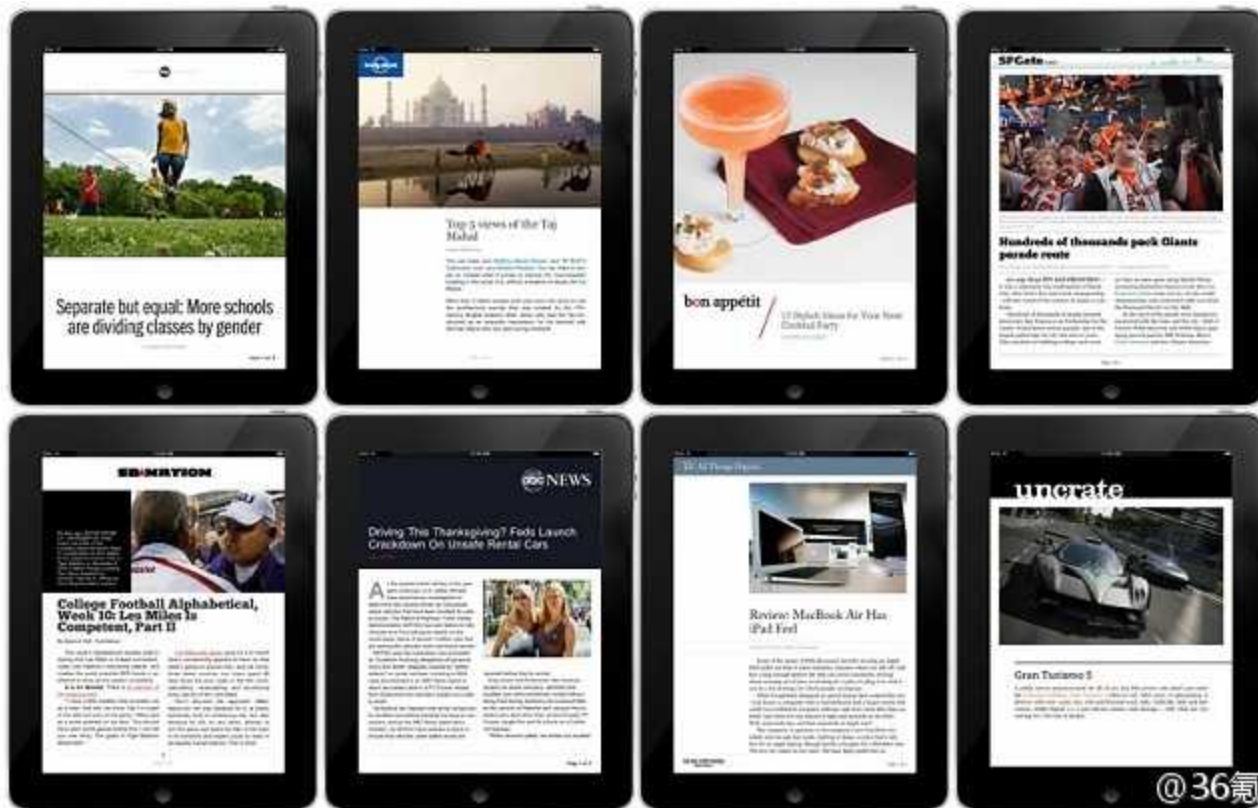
Separate but equal: More schools are dividing classes by gender

Top 5 views of the Taj Mahal

bon appétit

15 Stylish Ideas for Your Next Cocktail Party

SFGate

Hundreds of thousands pack Giants parade route

SBNATION

College Football Alphabetical, Week 10: Les Miles Is Competent, Part II

abc NEWS

Driving This Thanksgiving? Feds Launch Crackdown On Unsafe Rental Cars

All Things Digital

Review: MacBook Air Has iPad Feel

uncrate

Gran Turismo 5

@36氪